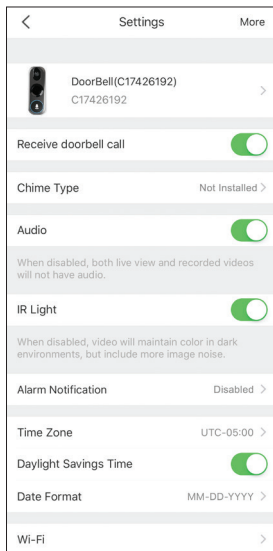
<
Settings
More

DoorBell(C17426192)
C17426192
>

Receive doorbell call

Chime Type
Not Installed >

Audio

When disabled, both live view and recorded videos will not have audio.

IR Light

When disabled, video will maintain color in dark environments, but include more image noise.

Alarm Notification
Disabled >

Time Zone
UTC-05:00 >

Daylight Savings Time

Date Format
MM-DD-YYYY >

Wi-Fi
>